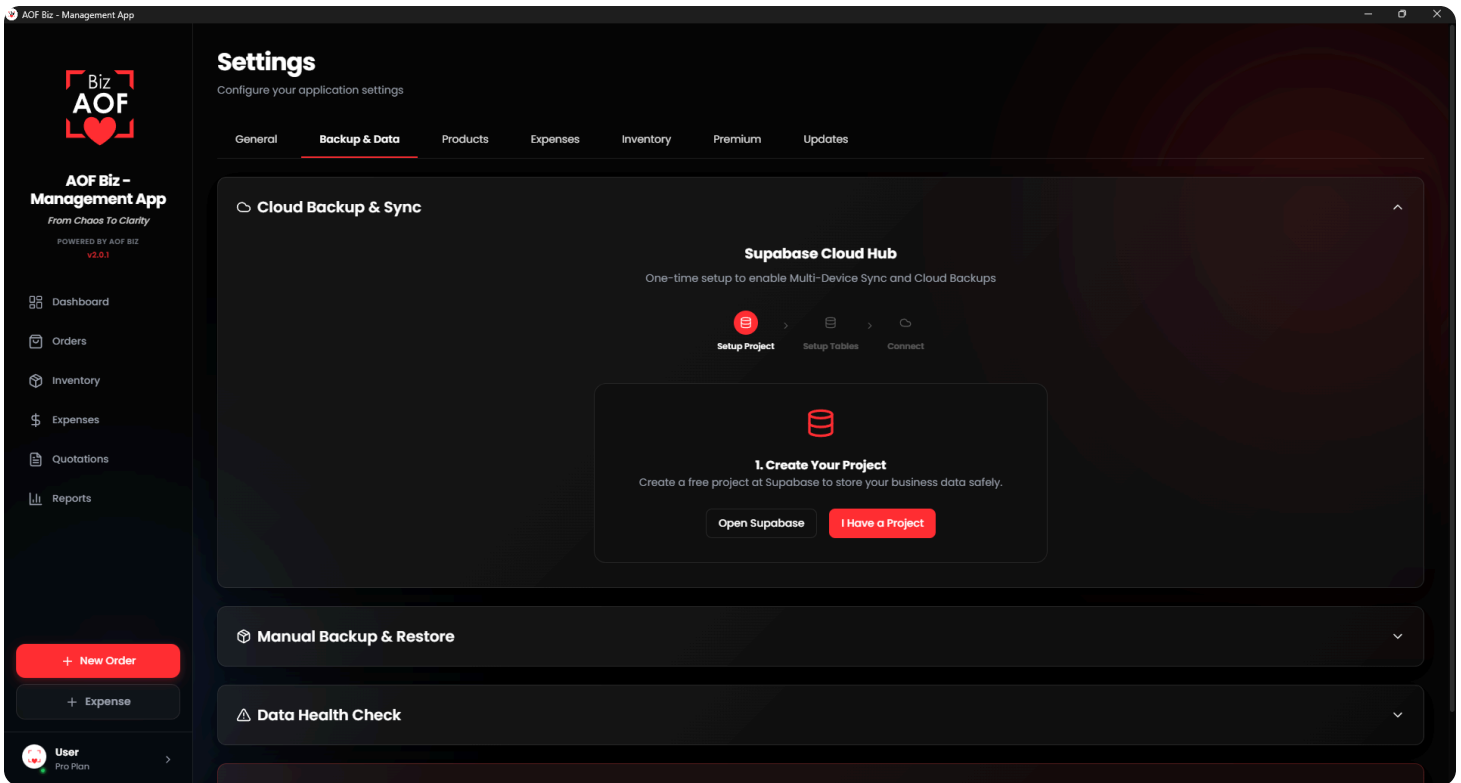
AOF Biz - Management App

Biz
AOF

AOF Biz - Management App
From Chaos To Clarity
POWERED BY AOF BIZ
v2.0.1

Dashboard
Orders
Inventory
Expenses
Quotations
Reports

+ New Order
+ Expense

User
Pro Plan

Settings
Configure your application settings

General
Backup & Data
Products
Expenses
Inventory
Premium
Updates

Cloud Backup & Sync

Supabase Cloud Hub
One-time setup to enable Multi-Device Sync and Cloud Backups

Setup Project
Setup Tables
Connect

1. Create Your Project
Create a free project at Supabase to store your business data safely.

Open Supabase
I Have a Project

Manual Backup & Restore

Data Health Check